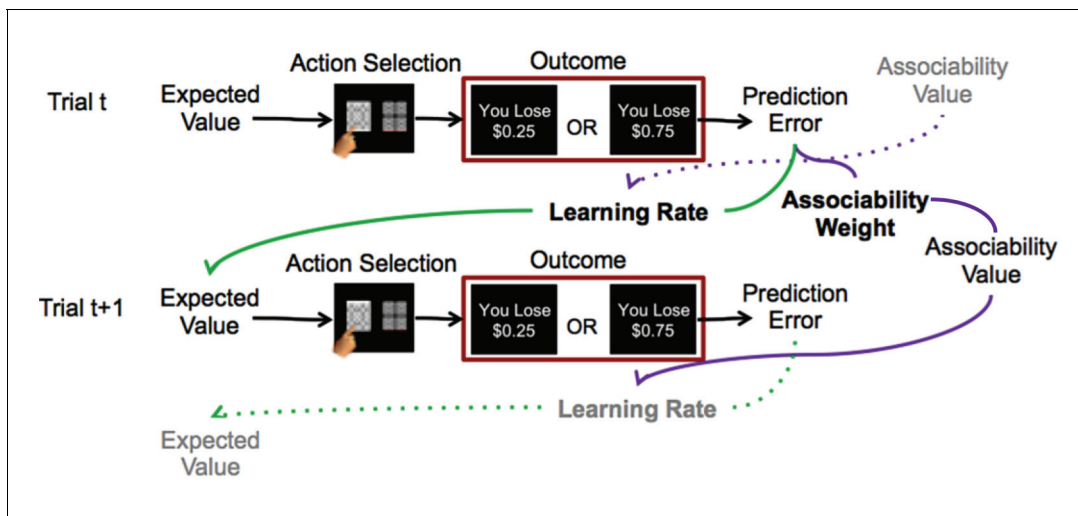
Trial t

Expected Value

Action Selection

Outcome

You Lose $0.25

OR

You Lose $0.75

Prediction Error

Associability Value

Learning Rate

Associability Weight

Associability Value

Trial t+1

Expected Value

Action Selection

Outcome

You Lose $0.25

OR

You Lose $0.75

Prediction Error

Learning Rate

Expected Value